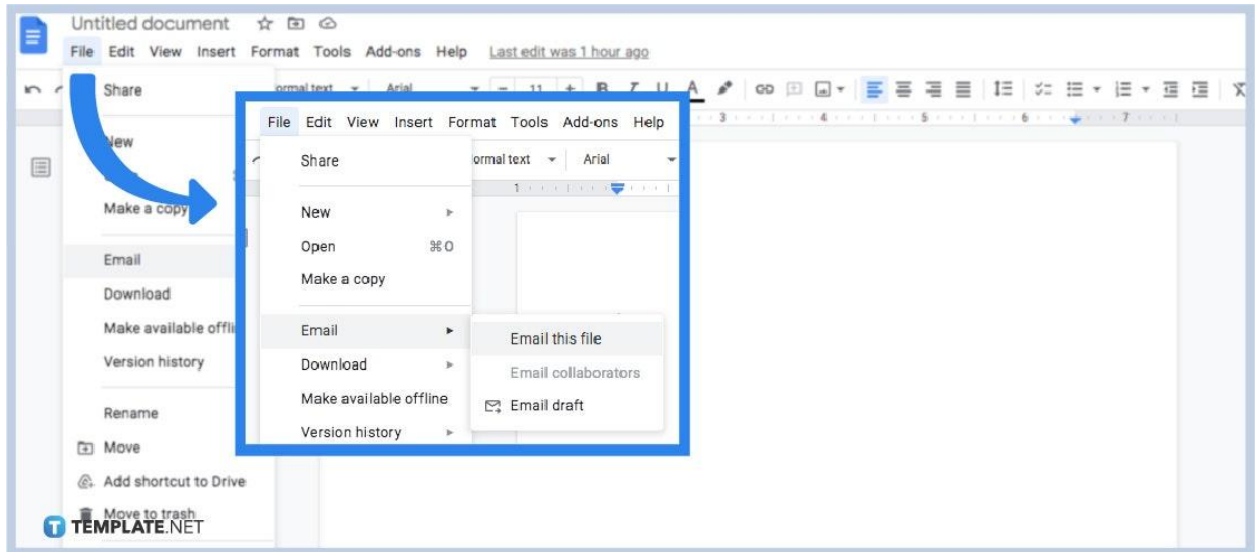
Untitled document

File Edit View Insert Format Tools Add-ons Help Last edit was 1 hour ago

ormal text Arial 11 B I U A

Share

New

Make a copy

Email

Download

Make available offli

Version history

Rename

Move

Add shortcut to Drive

Move to trash

File Edit View Insert Format Tools Add-ons Help

Share

New

Open ⌘O

Make a copy

Email

Download

Make available offline

Version history

ormal text Arial

Email this file

Email collaborators

Email draft

TEMPLATE.NET